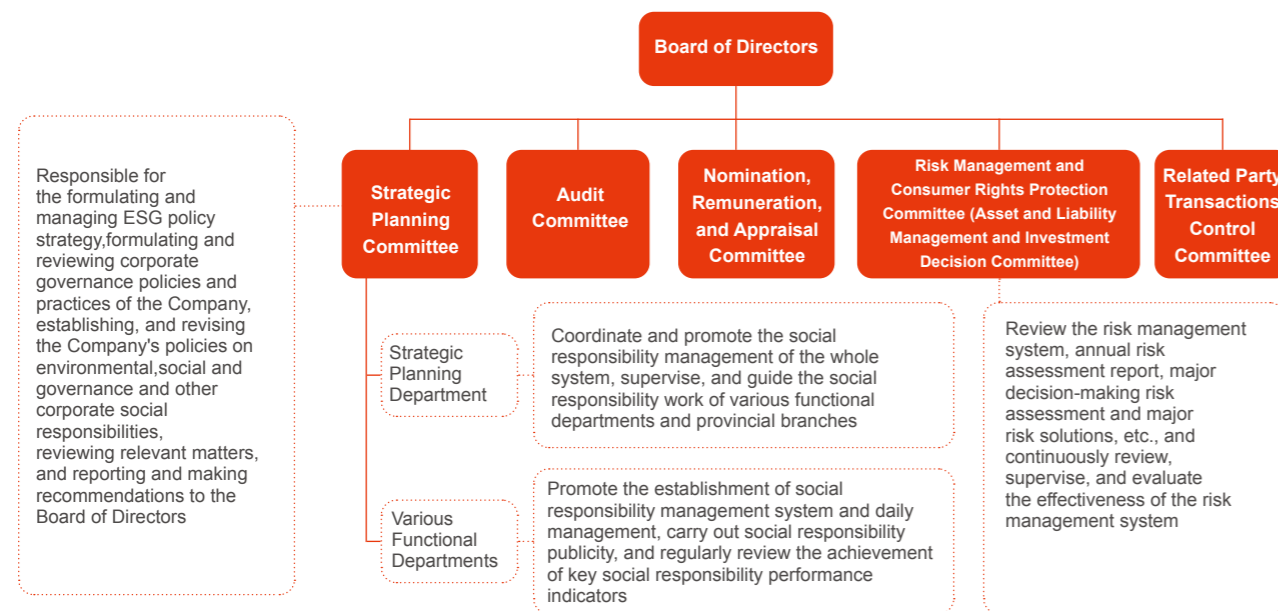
Board of Directors

Responsible for the formulating and managing ESG policy strategy,formulating and reviewing corporate governance policies and practices of the Company, establishing, and revising the Company's policies on environmental,social and governance and other corporate social responsibilities, reviewing relevant matters, and reporting and making recommendations to the Board of Directors

Strategic Planning Committee

Audit Committee

Nomination, Remuneration, and Appraisal Committee

Risk Management and Consumer Rights Protection Committee (Asset and Liability Management and Investment Decision Committee)

Related Party Transactions Control Committee

Strategic Planning Department

Coordinate and promote the social responsibility management of the whole system, supervise, and guide the social responsibility work of various functional departments and provincial branches

Various Functional Departments

Promote the establishment of social responsibility management system and daily management, carry out social responsibility publicity, and regularly review the achievement of key social responsibility performance indicators

Review the risk management system, annual risk assessment report, major decision-making risk assessment and major risk solutions, etc., and continuously review, supervise, and evaluate the effectiveness of the risk management system